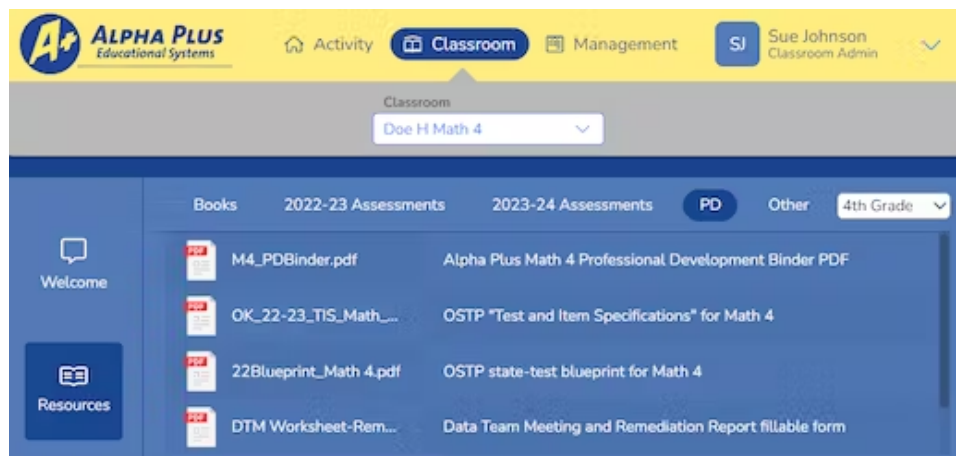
A+ ALPHA PLUS Educational Systems

Activity Classroom Management

SJ Sue Johnson Classroom Admin

Classroom
Doe H Math 4

Welcome

Resources

Books 2022-23 Assessments 2023-24 Assessments PD Other 4th Grade

| | |
|---|---|
| PDF M4_PDBinder.pdf | Alpha Plus Math 4 Professional Development Binder PDF |
| PDF OK_22-23_TIS_Math_... | OSTP "Test and Item Specifications" for Math 4 |
| PDF 22Blueprint_Math 4.pdf | OSTP state-test blueprint for Math 4 |
| PDF DTM Worksheet-Rem... | Data Team Meeting and Remediation Report fillable form |